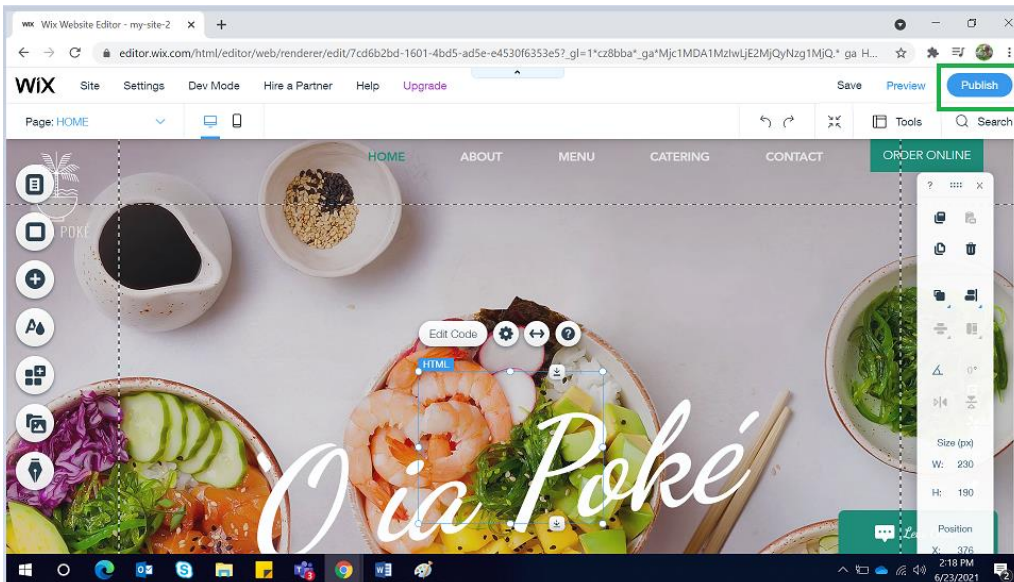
Wix Website Editor - my-site-2 × +

editor.wix.com/html/editor/web/renderer/edit/7cd6b2bd-1601-4bd5-ad5e-e4530f6353e5?_gl=1*cz8bba*_ga*Mjc1MDA1MzIwLjE2MjQyNzg1MjQ.*_ga H...

WiX Site Settings Dev Mode Hire a Partner Help Upgrade Save Preview Publish

Page: HOME Tools Search

HOME ABOUT MENU CATERING CONTACT ORDER ONLINE

POKÉ

Edit Code

HTML

Size (px)

W: 230

H: 190

Position

X: 376

O ia Poké

2:18 PM
6/23/2021